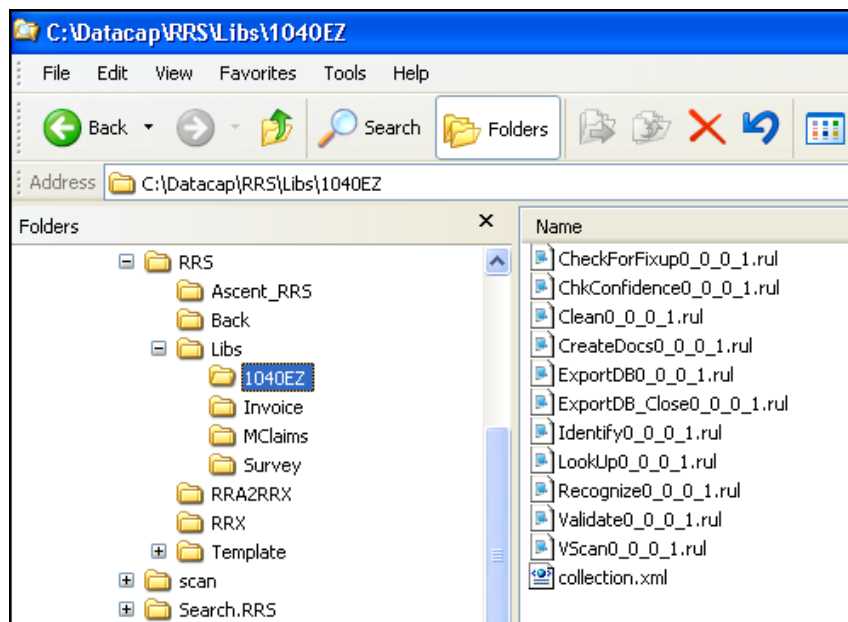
C:\Datacap\RRS\Libs\1040EZ

File Edit View Favorites Tools Help

Back Search Folders

Address C:\Datacap\RRS\Libs\1040EZ

Folders ×

RRS
Ascent_RRS
Back
Libs
1040EZ
Invoice
MClaims
Survey
RRA2RRX
RRX
Template
scan
Search.RRS

Name
CheckForFixup0_0_0_1.rul
ChkConfidence0_0_0_1.rul
Clean0_0_0_1.rul
CreateDocs0_0_0_1.rul
ExportDB0_0_0_1.rul
ExportDB_Close0_0_0_1.rul
Identify0_0_0_1.rul
LookUp0_0_0_1.rul
Recognize0_0_0_1.rul
Validate0_0_0_1.rul
VScan0_0_0_1.rul
collection.xml